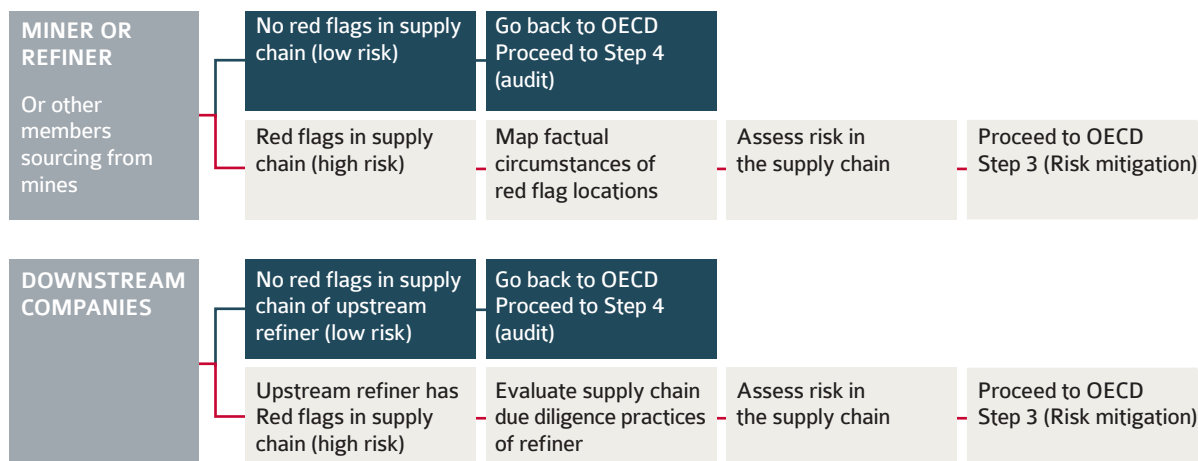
MINER OR REFINER

Or other members sourcing from mines

No red flags in supply chain (low risk)

Go back to OECD Proceed to Step 4 (audit)

Red flags in supply chain (high risk)

Map factual circumstances of red flag locations

Assess risk in the supply chain

Proceed to OECD Step 3 (Risk mitigation)

DOWNSTREAM COMPANIES

No red flags in supply chain of upstream refiner (low risk)

Go back to OECD Proceed to Step 4 (audit)

Upstream refiner has Red flags in supply chain (high risk)

Evaluate supply chain due diligence practices of refiner

Assess risk in the supply chain

Proceed to OECD Step 3 (Risk mitigation)